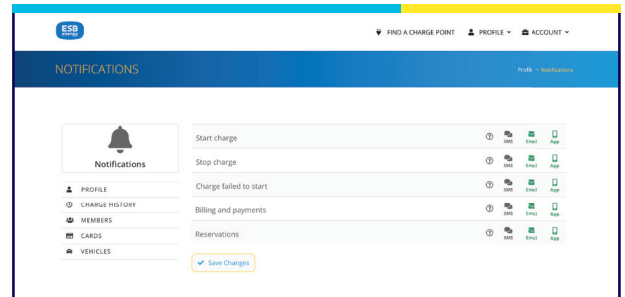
ESB energy

FIND A CHARGE POINT PROFILE ACCOUNT

NOTIFICATIONS

Profile › Notifications

Notifications

PROFILE
CHARGE HISTORY
MEMBERS
CARDS
VEHICLES

| | | | |
|---|---|---|---|
| Start charge | SMS | Email | App |
| Stop charge | SMS | Email | App |
| Charge failed to start | SMS | Email | App |
| Billing and payments | SMS | Email | App |
| Reservations | SMS | Email | App |

Save Changes